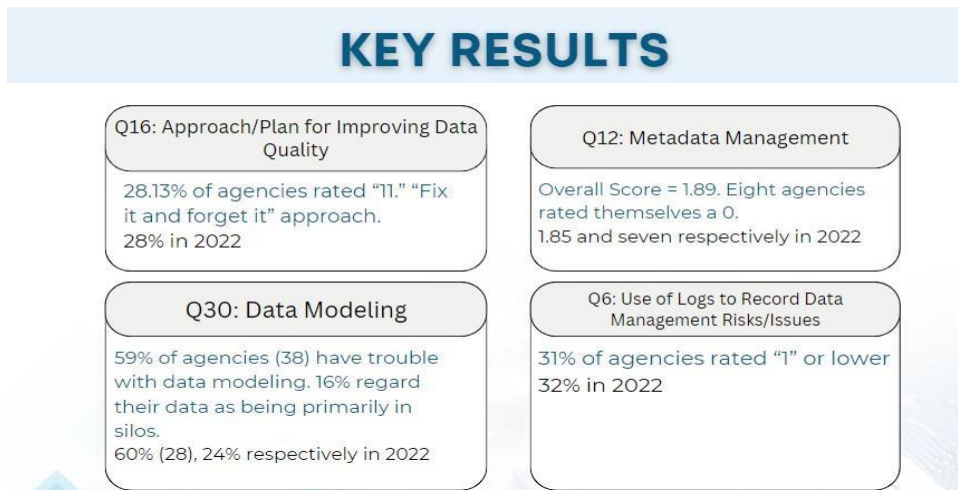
KEY RESULTS

Q16: Approach/Plan for Improving Data Quality

28.13% of agencies rated "1." "Fix it and forget it" approach.
28% in 2022

Q12: Metadata Management

Overall Score = 1.89. Eight agencies rated themselves a 0.
1.85 and seven respectively in 2022

Q30: Data Modeling

59% of agencies (38) have trouble with data modeling. 16% regard their data as being primarily in silos.
60% (28), 24% respectively in 2022

Q6: Use of Logs to Record Data Management Risks/Issues

31% of agencies rated "1" or lower
32% in 2022